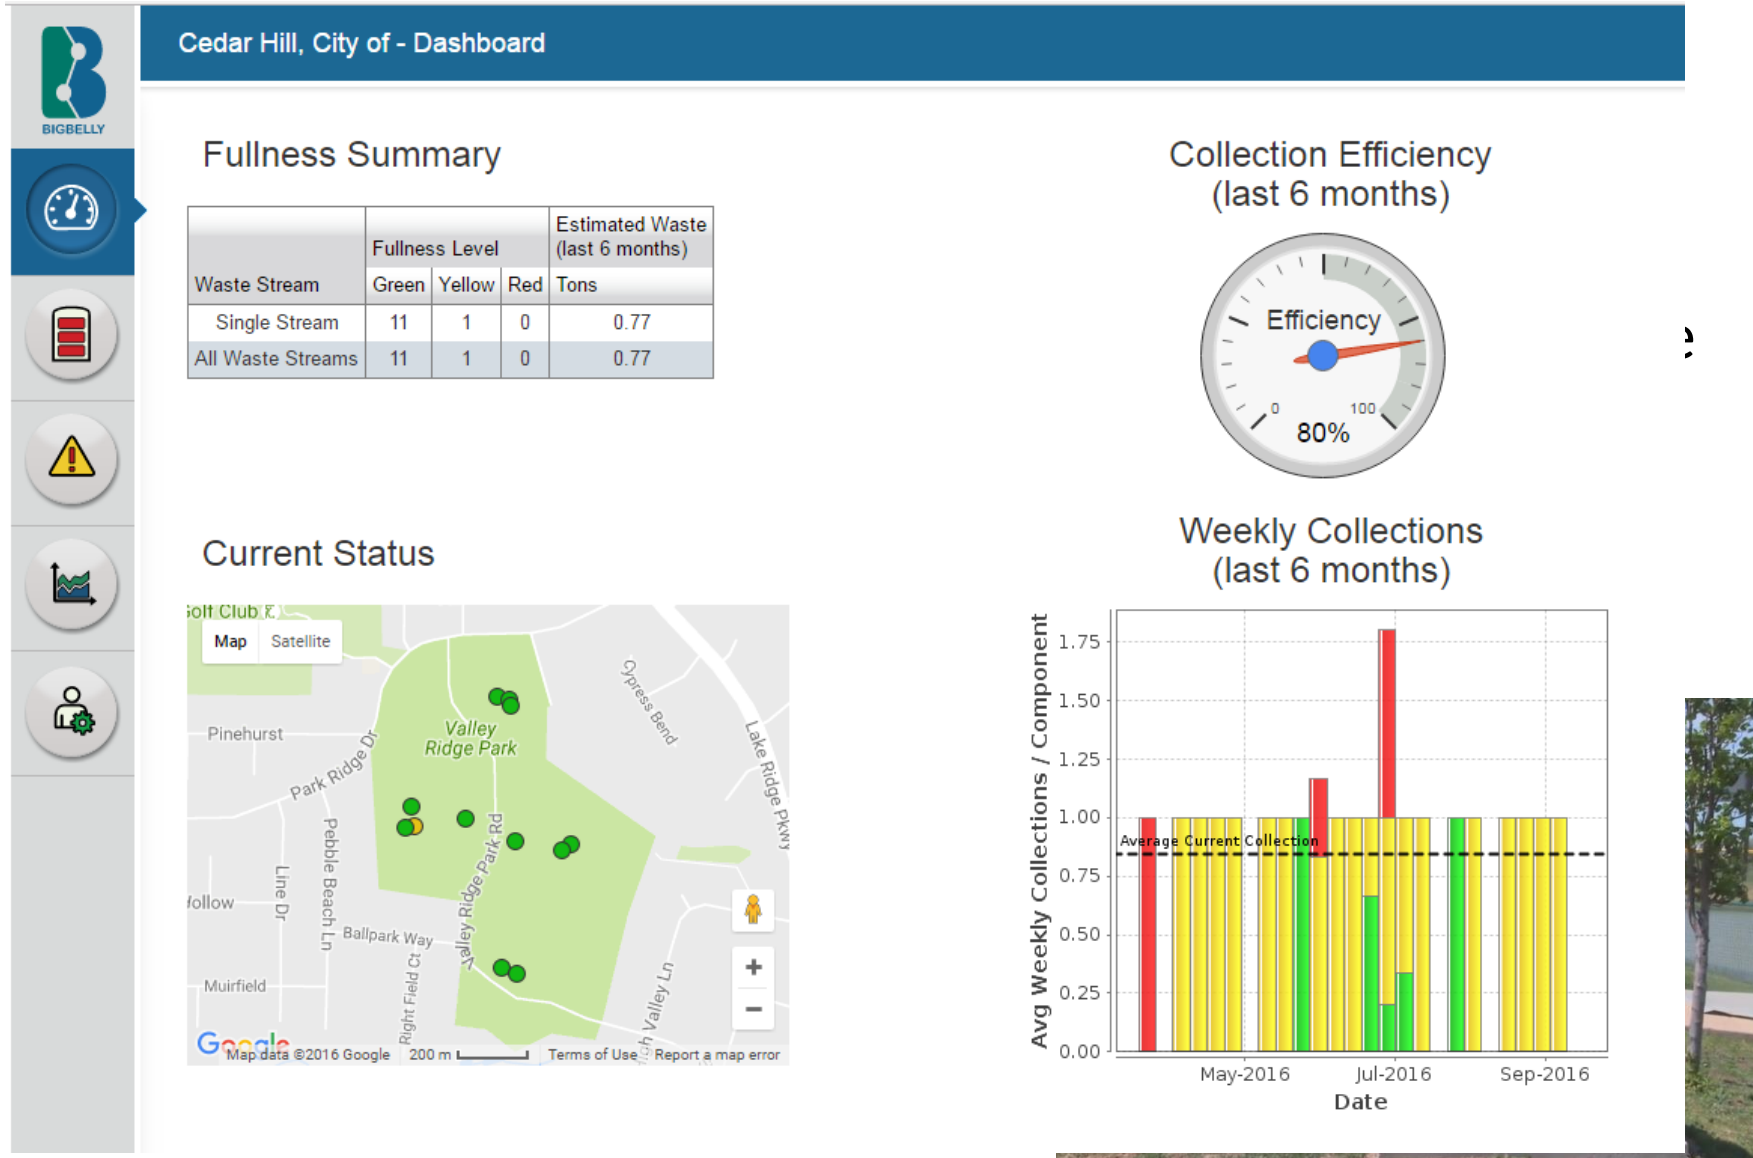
BIGBELLY

Cedar Hill, City of - Dashboard

Fullness Summary

| Waste Stream | Fullness Level Green | Yellow | Red | Estimated Waste (last 6 months) Tons |
|---|---|---|---|---|
| Single Stream | 11 | 1 | 0 | 0.77 |
| All Waste Streams | 11 | 1 | 0 | 0.77 |

Collection Efficiency (last 6 months)

Efficiency
0
100
80%

Current Status

Golf Club
Map
Satellite
Pinehurst
Park Ridge Dr
Valley Ridge Park
Cypress Bend
Lake Ridge Pkwy
Pebble Beach Ln
Line Dr
Hollow
Valley Ridge Park Rd
Ballpark Way
Muirfield
Right Field Ct
Valley Ln
Google
Map data ©2016 Google 200 m Terms of Use Report a map error

Weekly Collections (last 6 months)

Avg Weekly Collections / Component
1.75
1.50
1.25
1.00
0.75
0.50
0.25
0.00
Average Current Collection
May-2016
Jul-2016
Sep-2016
Date